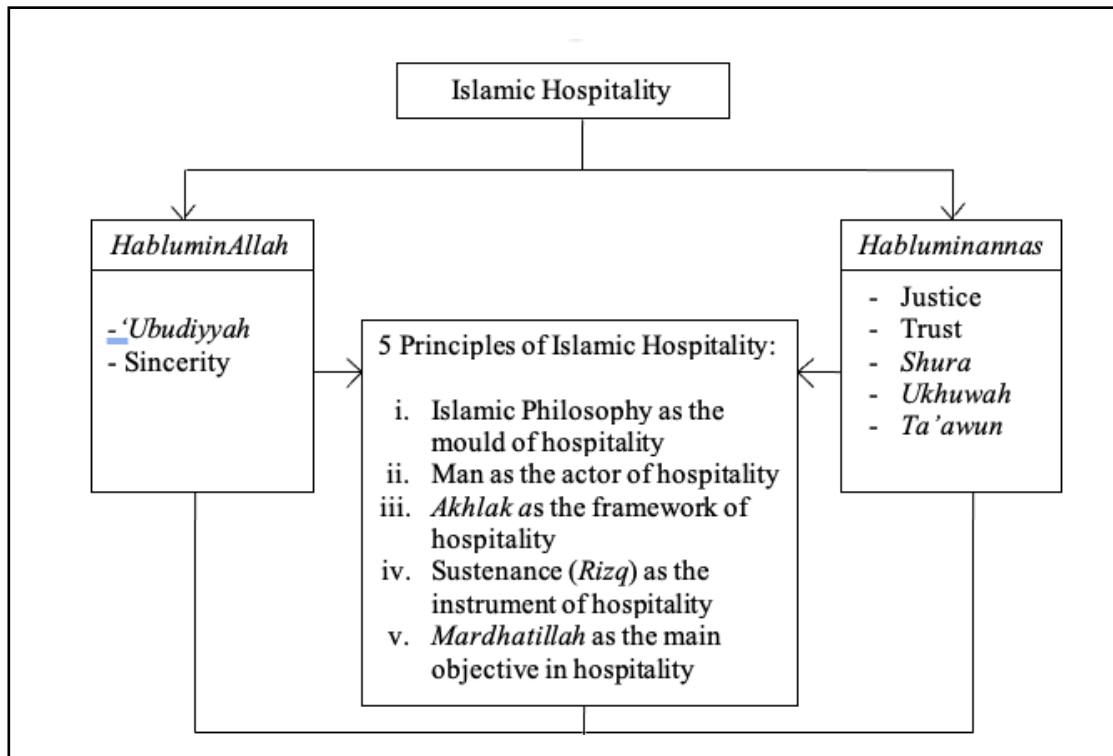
Islamic Hospitality

HabluminAllah

- 'Ubudiyyah
- Sincerity

Habluminannas

- Justice
- Trust
- Shura
- Ukhuwah
- Ta'awun

5 Principles of Islamic Hospitality:

i. Islamic Philosophy as the mould of hospitality
ii. Man as the actor of hospitality
iii. Akhlak as the framework of hospitality
iv. Sustenance (Rizq) as the instrument of hospitality
v. Mardhatillah as the main objective in hospitality